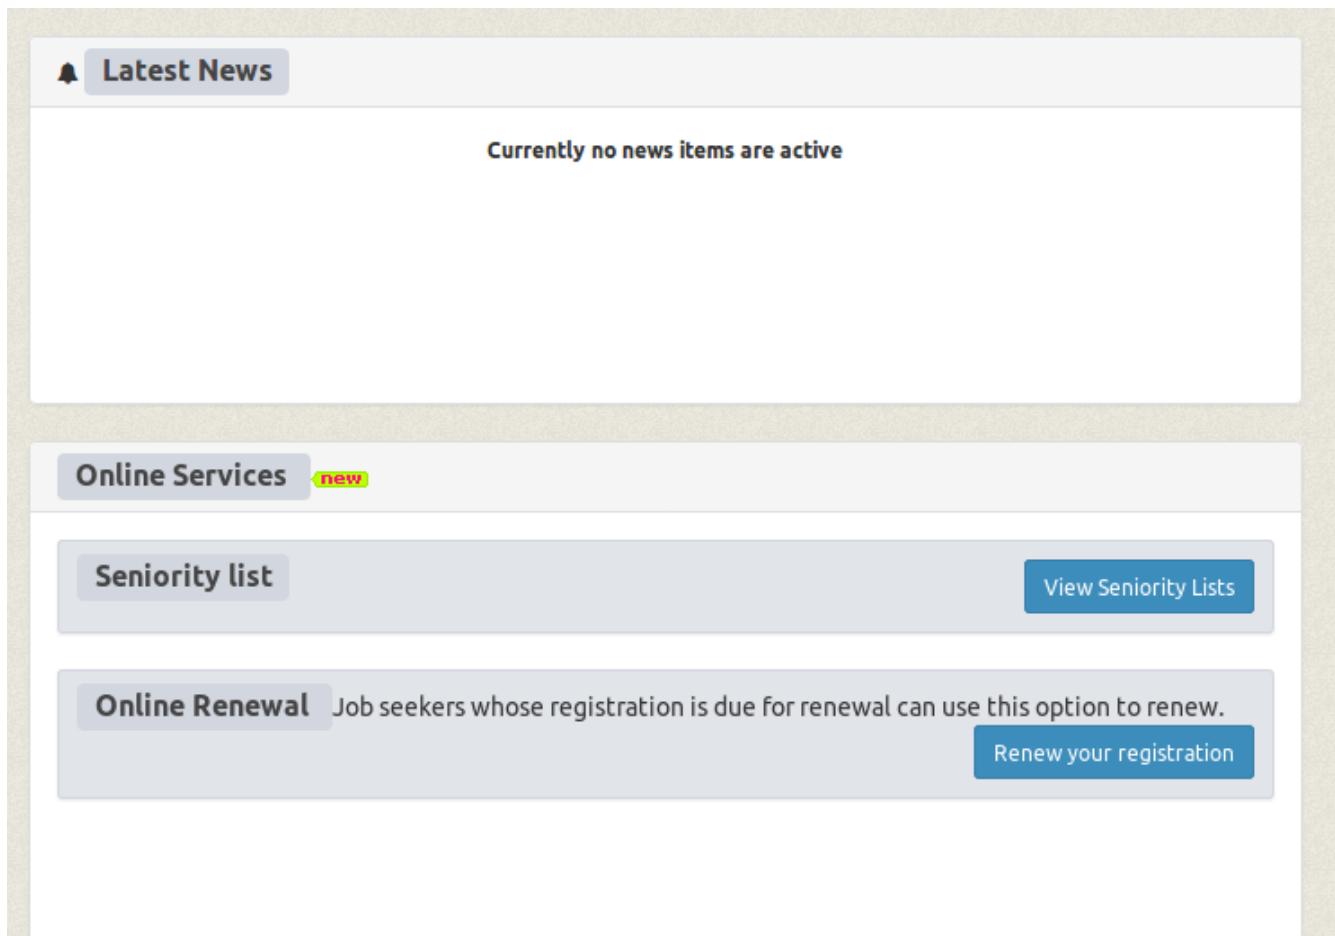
Latest News

Currently no news items are active

Online Services new

Seniority list

View Seniority Lists

Online Renewal Job seekers whose registration is due for renewal can use this option to renew.

Renew your registration